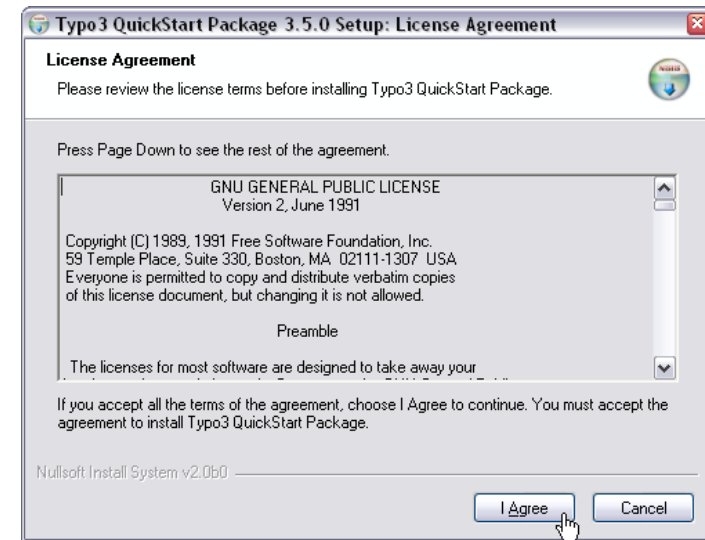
Typo3 QuickStart Package 3.5.0 Setup: License Agreement

License Agreement

Please review the license terms before installing Typo3 QuickStart Package.

Press Page Down to see the rest of the agreement.

GNU GENERAL PUBLIC LICENSE
Version 2, June 1991

Copyright (C) 1989, 1991 Free Software Foundation, Inc.
59 Temple Place, Suite 330, Boston, MA 02111-1307 USA
Everyone is permitted to copy and distribute verbatim copies
of this license document, but changing it is not allowed.

Preamble

The licenses for most software are designed to take away your
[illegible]

If you accept all the terms of the agreement, choose I Agree to continue. You must accept the agreement to install Typo3 QuickStart Package.

Nullsoft Install System v2.0b0

I Agree

Cancel